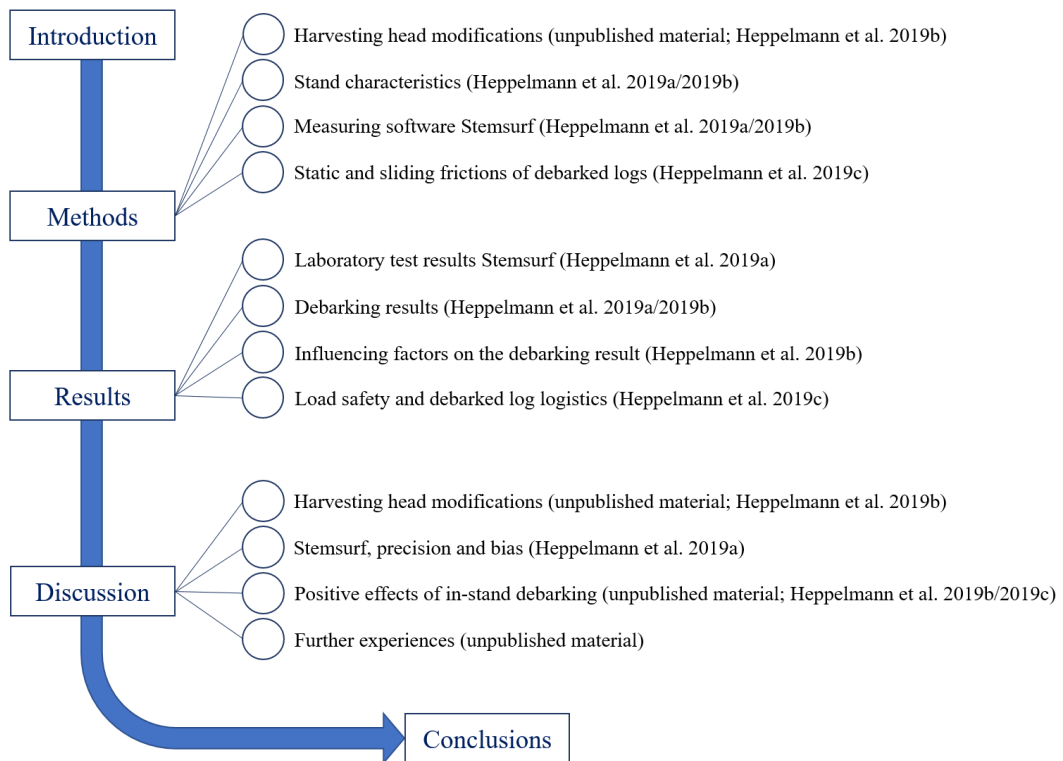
Introduction

Harvesting head modifications (unpublished material; Heppelmann et al. 2019b)
Stand characteristics (Heppelmann et al. 2019a/2019b)
Measuring software Stemsurf (Heppelmann et al. 2019a/2019b)
Static and sliding frictions of debarked logs (Heppelmann et al. 2019c)

Methods

Laboratory test results Stemsurf (Heppelmann et al. 2019a)
Debarking results (Heppelmann et al. 2019a/2019b)
Influencing factors on the debarking result (Heppelmann et al. 2019b)
Load safety and debarked log logistics (Heppelmann et al. 2019c)

Results

Harvesting head modifications (unpublished material; Heppelmann et al. 2019b)
Stemsurf, precision and bias (Heppelmann et al. 2019a)
Positive effects of in-stand debarking (unpublished material; Heppelmann et al. 2019b/2019c)
Further experiences (unpublished material)

Discussion

Conclusions